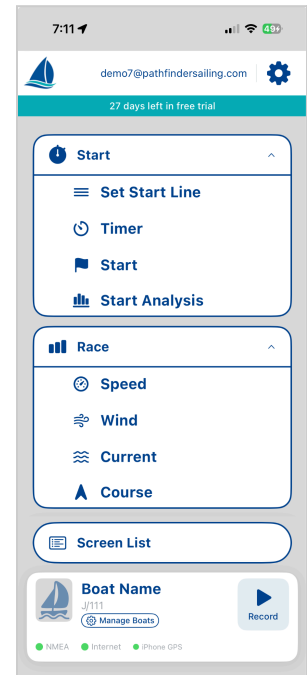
7:11

49+

demo7@pathfindersailing.com

27 days left in free trial

Start

Set Start Line

Timer

Start

Start Analysis

Race

Speed

Wind

Current

Course

Screen List

Boat Name

J/111

Manage Boats

Record

NMEA

Internet

iPhone GPS